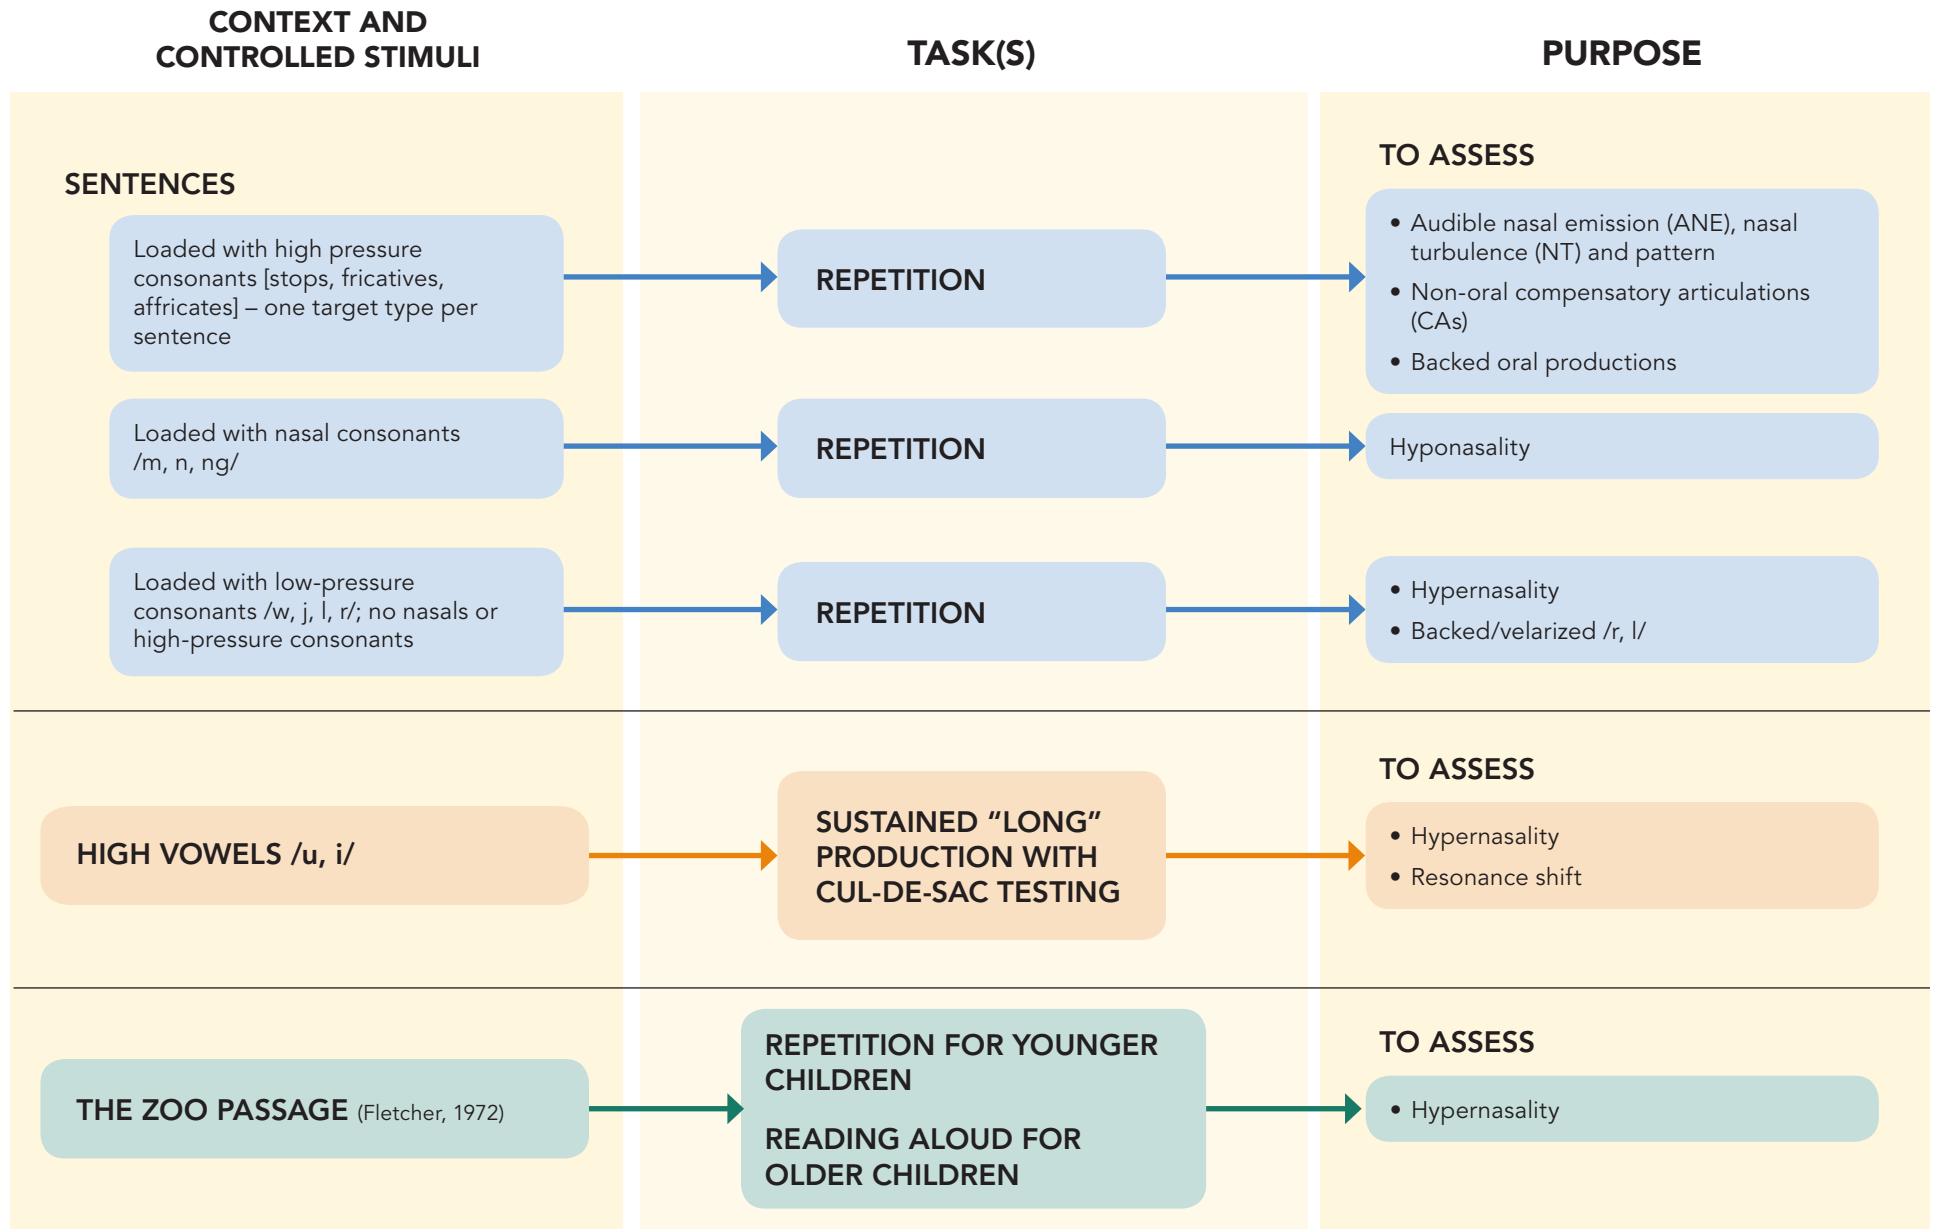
CONTEXT AND CONTROLLED STIMULI

TASK(S)

PURPOSE

SENTENCES

TO ASSESS

Loaded with high pressure consonants [stops, fricatives, affricates] – one target type per sentence

REPETITION

• Audible nasal emission (ANE), nasal turbulence (NT) and pattern
• Non-oral compensatory articulations (CAs)
• Backed oral productions

Loaded with nasal consonants /m, n, ng/

REPETITION

Hyponasality

Loaded with low-pressure consonants /w, j, l, r/; no nasals or high-pressure consonants

REPETITION

• Hypernasality
• Backed/velarized /r, l/

TO ASSESS

HIGH VOWELS /u, i/

SUSTAINED "LONG" PRODUCTION WITH CUL-DE-SAC TESTING

• Hypernasality
• Resonance shift

TO ASSESS

THE ZOO PASSAGE (Fletcher, 1972)

REPETITION FOR YOUNGER CHILDREN

READING ALOUD FOR OLDER CHILDREN

• Hypernasality